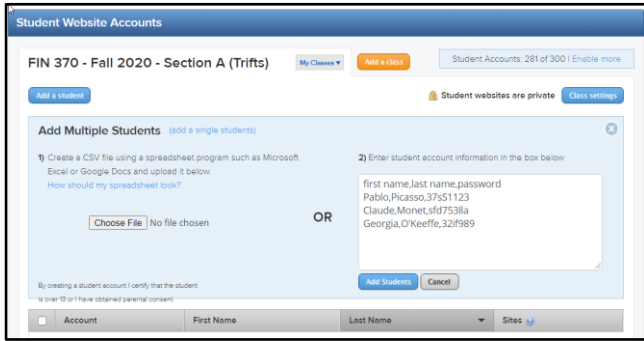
Student Website Accounts

FIN 370 - Fall 2020 - Section A (Trifts)

My Classes ▾

Add a class

Student Accounts: 281 of 300 | Enable more

Add a student

Student websites are private

Class settings

Add Multiple Students (add a single students)

1) Create a CSV file using a spreadsheet program such as Microsoft Excel or Google Docs and upload it below.

How should my spreadsheet look?

Choose File No file chosen

OR

2) Enter student account information in the box below

first name,last name,password
Pablo,Picasso,37sS1123
Claude,Monet,sfd753lla
Georgia,O'Keeffe,32if989

Add Students

Cancel

By creating a student account I certify that the student is over 13 or I have obtained parental consent.

| | Account | First Name | Last Name | Sites |
|---|---|---|---|---|